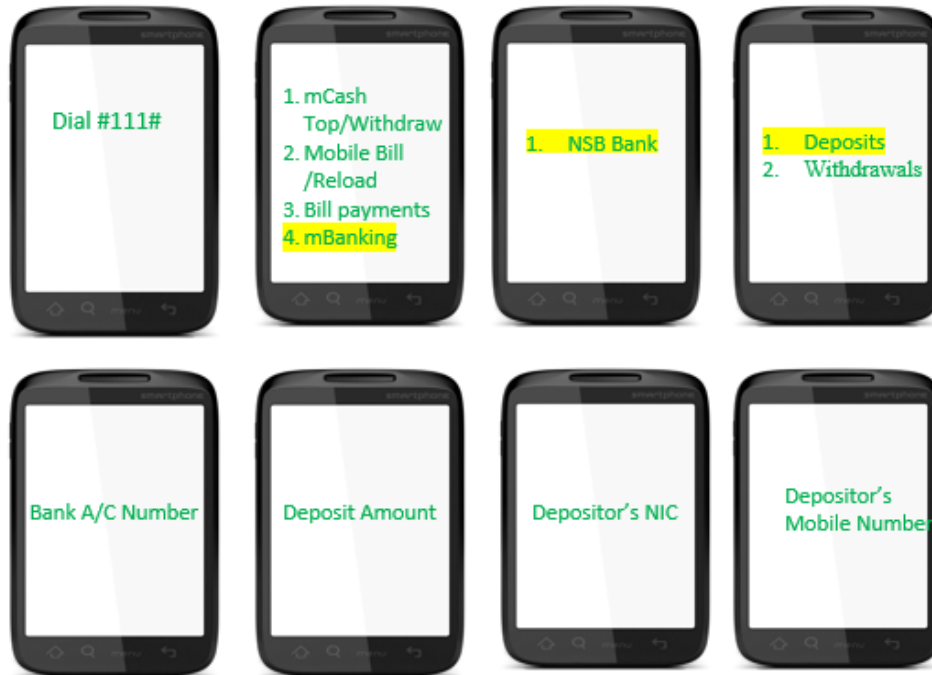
smartphone

Dial #111#

menu

smartphone

1. mCash Top/Withdraw
2. Mobile Bill /Reload
3. Bill payments
4. mBanking

menu

smartphone

1. NSB Bank

menu

smartphone

1. Deposits
2. Withdrawals

menu

smartphone

Bank A/C Number

menu

smartphone

Deposit Amount

menu

smartphone

Depositor's NIC

menu

smartphone

Depositor's Mobile Number

menu